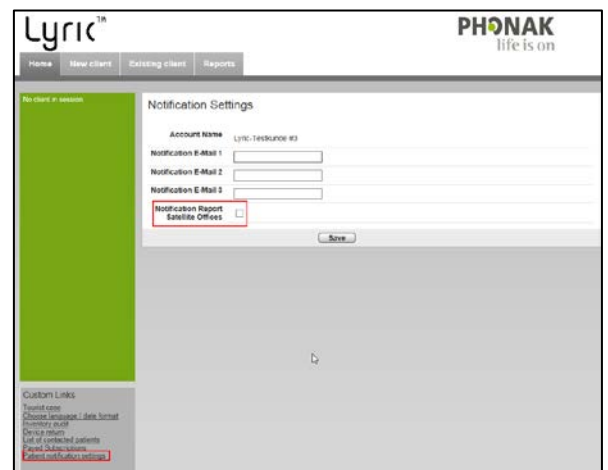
Lyric™

PHONAK
life is on

Home
New client
Existing client
Reports

No client in session

Notification Settings

Account Name Lyric-Testkunde #3
Notification E-Mail 1
Notification E-Mail 2
Notification E-Mail 3
Notification Report Satellite Offices

Save

Custom Links
Tourist case
Choose language / date format
Inventory audit
Device return
List of contacted patients
Payed Subscriptions
Patient notification settings